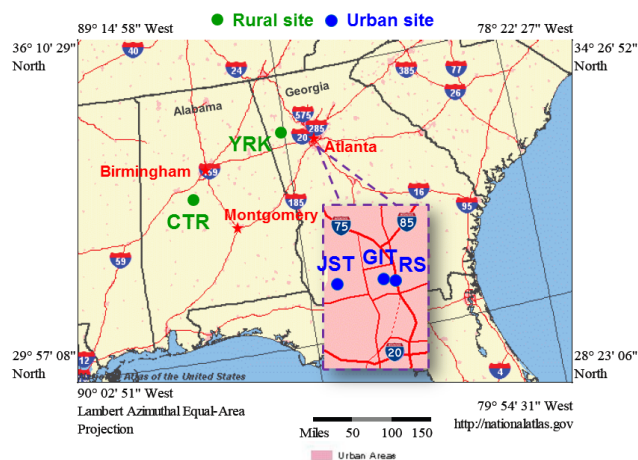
Rural site Urban site

89° 14' 58" West

78° 22' 27" West

36° 10' 29" North

34° 26' 52" North

40

24

75

385

77

26

Georgia

Alabama

575

285

YRK

20

Atlanta

Birmingham

59

16

CTR

185

95

Montgomery

75

85

59

JST

GIT

RS

20

10

12

4

29° 57' 08" North

28° 23' 06" North

Atlas of the United States

90° 02' 51" West
Lambert Azimuthal Equal-Area Projection

Miles 50 100 150

79° 54' 31" West
http://nationalatlas.gov

Urban Areas